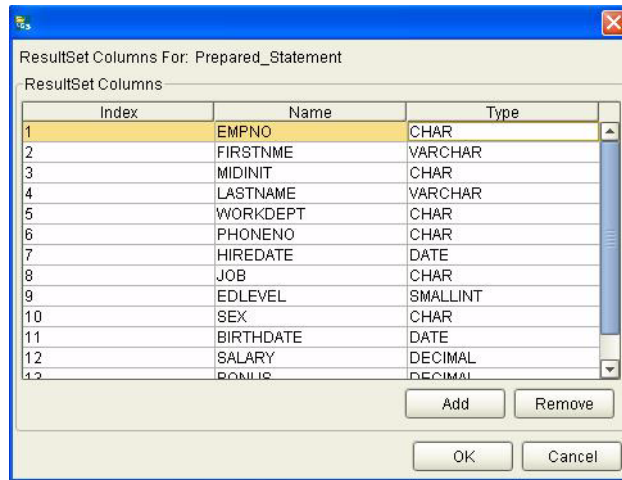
ResultSet Columns For: Prepared_Statement

ResultSet Columns

| Index | Name | Type |
|---|---|---|
| 1 | EMPNO | CHAR |
| 2 | FIRSTNME | VARCHAR |
| 3 | MIDINIT | CHAR |
| 4 | LASTNAME | VARCHAR |
| 5 | WORKDEPT | CHAR |
| 6 | PHONENO | CHAR |
| 7 | HIREDATE | DATE |
| 8 | JOB | CHAR |
| 9 | EDLEVEL | SMALLINT |
| 10 | SEX | CHAR |
| 11 | BIRTHDATE | DATE |
| 12 | SALARY | DECIMAL |
| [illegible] | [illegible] | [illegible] |

Add Remove

OK Cancel